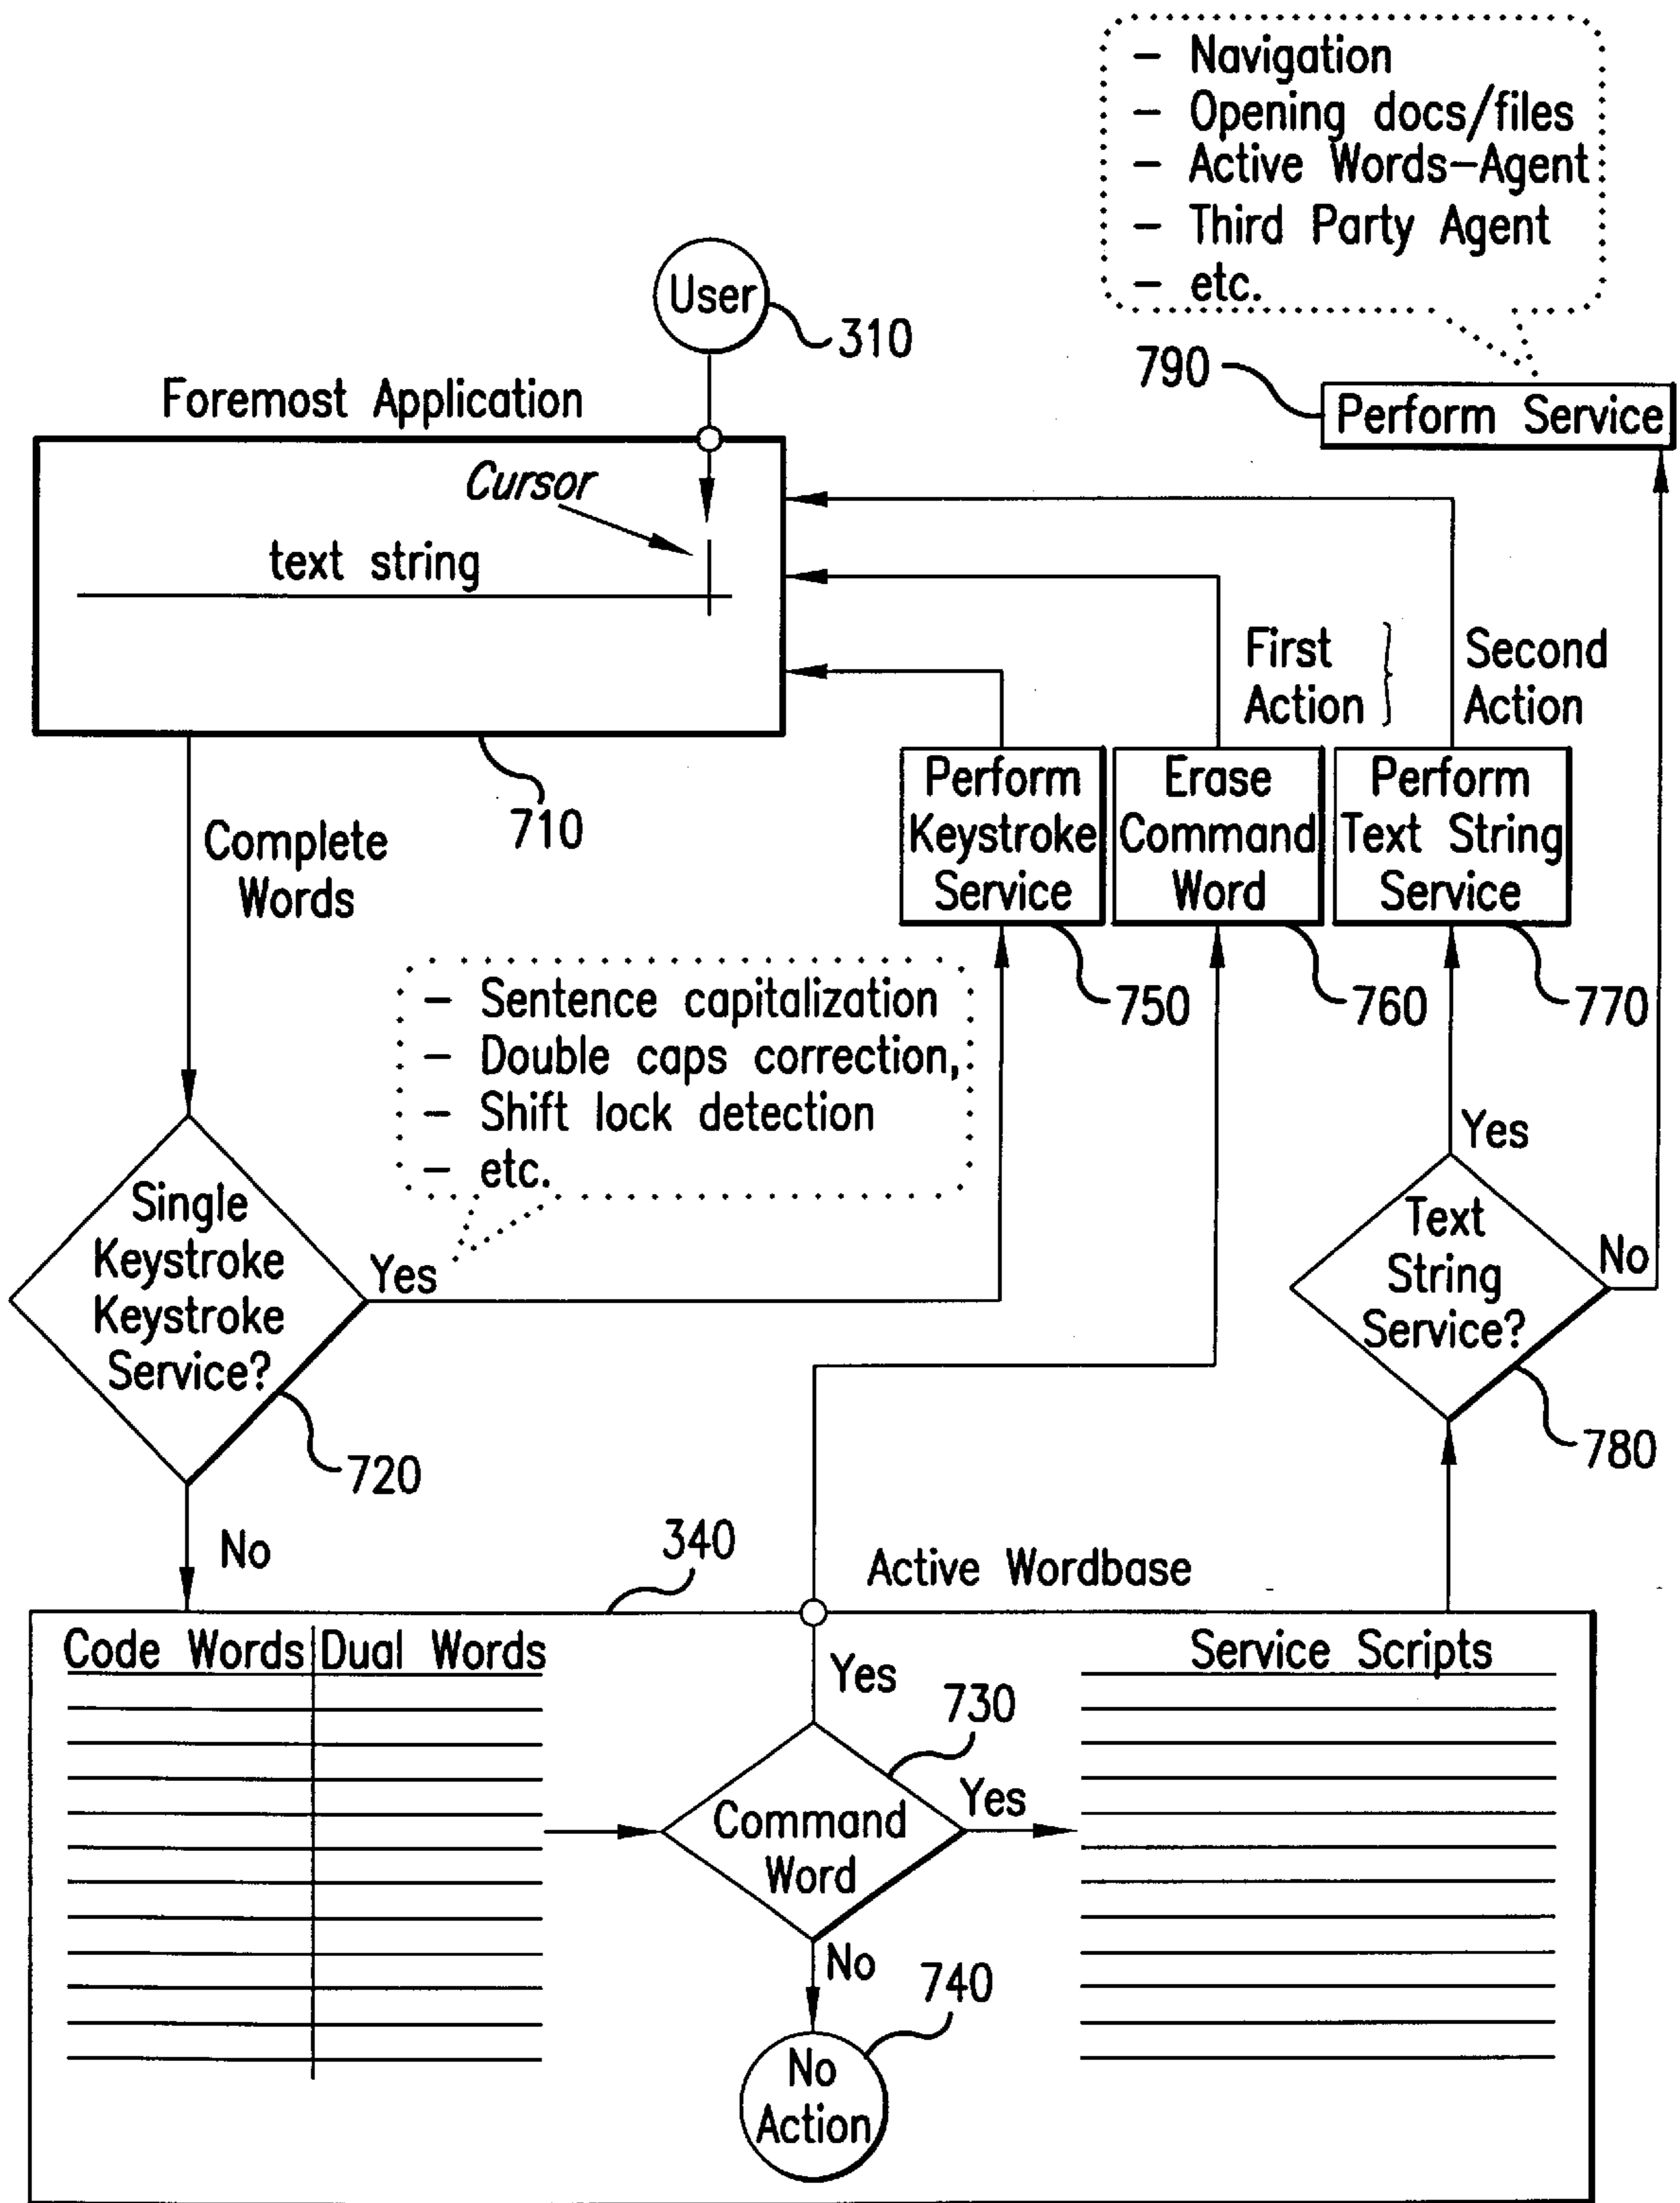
– Navigation
– Opening docs/files
– Active Words–Agent
– Third Party Agent
– etc.

User 310

790 Perform Service

Foremost Application

Cursor

text string

First Action

Second Action

Perform Keystroke Service

Erase Command Word

Perform Text String Service

710

Complete Words

750

760

770

– Sentence capitalization
– Double caps correction,
– Shift lock detection
– etc.

Yes

Single Keystroke Keystroke Service?

Yes

Text String Service?

No

720

780

No

340

Active Wordbase

Code Words | Dual Words

Service Scripts

Yes

730

Yes

Command Word

No

740

No Action